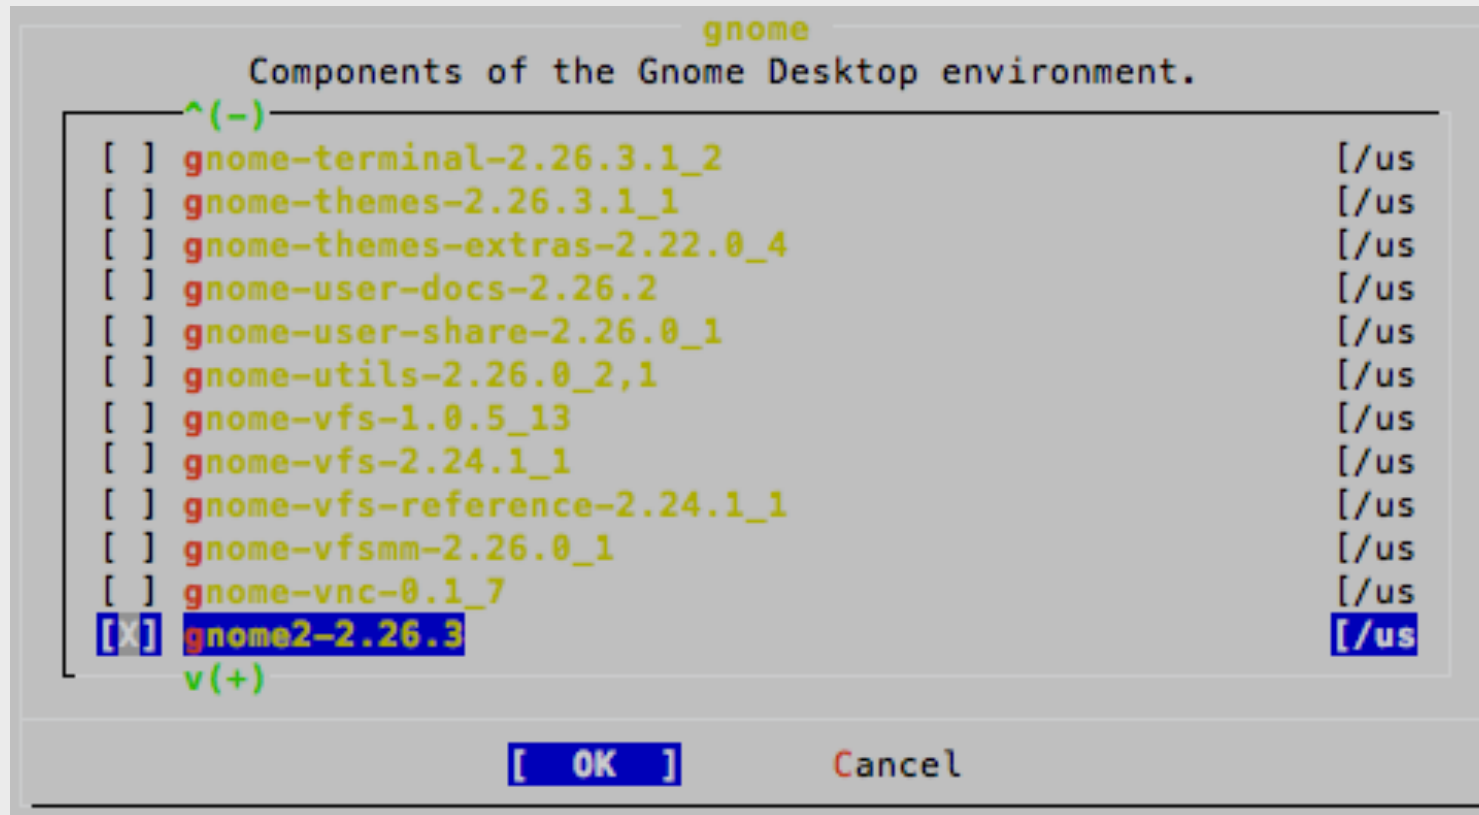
gnome

Components of the Gnome Desktop environment.

^(-)

[ ] gnome-terminal-2.26.3.1_2 [/us
[ ] gnome-themes-2.26.3.1_1 [/us
[ ] gnome-themes-extras-2.22.0_4 [/us
[ ] gnome-user-docs-2.26.2 [/us
[ ] gnome-user-share-2.26.0_1 [/us
[ ] gnome-utils-2.26.0_2,1 [/us
[ ] gnome-vfs-1.0.5_13 [/us
[ ] gnome-vfs-2.24.1_1 [/us
[ ] gnome-vfs-reference-2.24.1_1 [/us
[ ] gnome-vfsmm-2.26.0_1 [/us
[ ] gnome-vnc-0.1_7 [/us
[X] gnome2-2.26.3 [/us

v(+)

[ OK ] Cancel